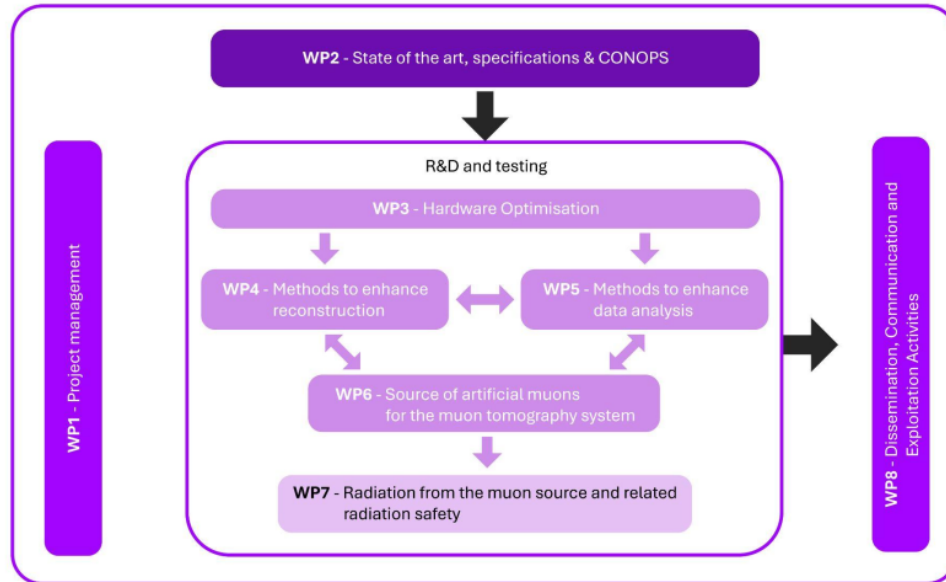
WP2 - State of the art, specifications & CONOPS

WP1 - Project management

R&D and testing

WP3 - Hardware Optimisation

WP4 - Methods to enhance reconstruction

WP5 - Methods to enhance data analysis

WP6 - Source of artificial muons for the muon tomography system

WP7 - Radiation from the muon source and related radiation safety

WP8 - Dissemination, Communication and Exploitation Activities